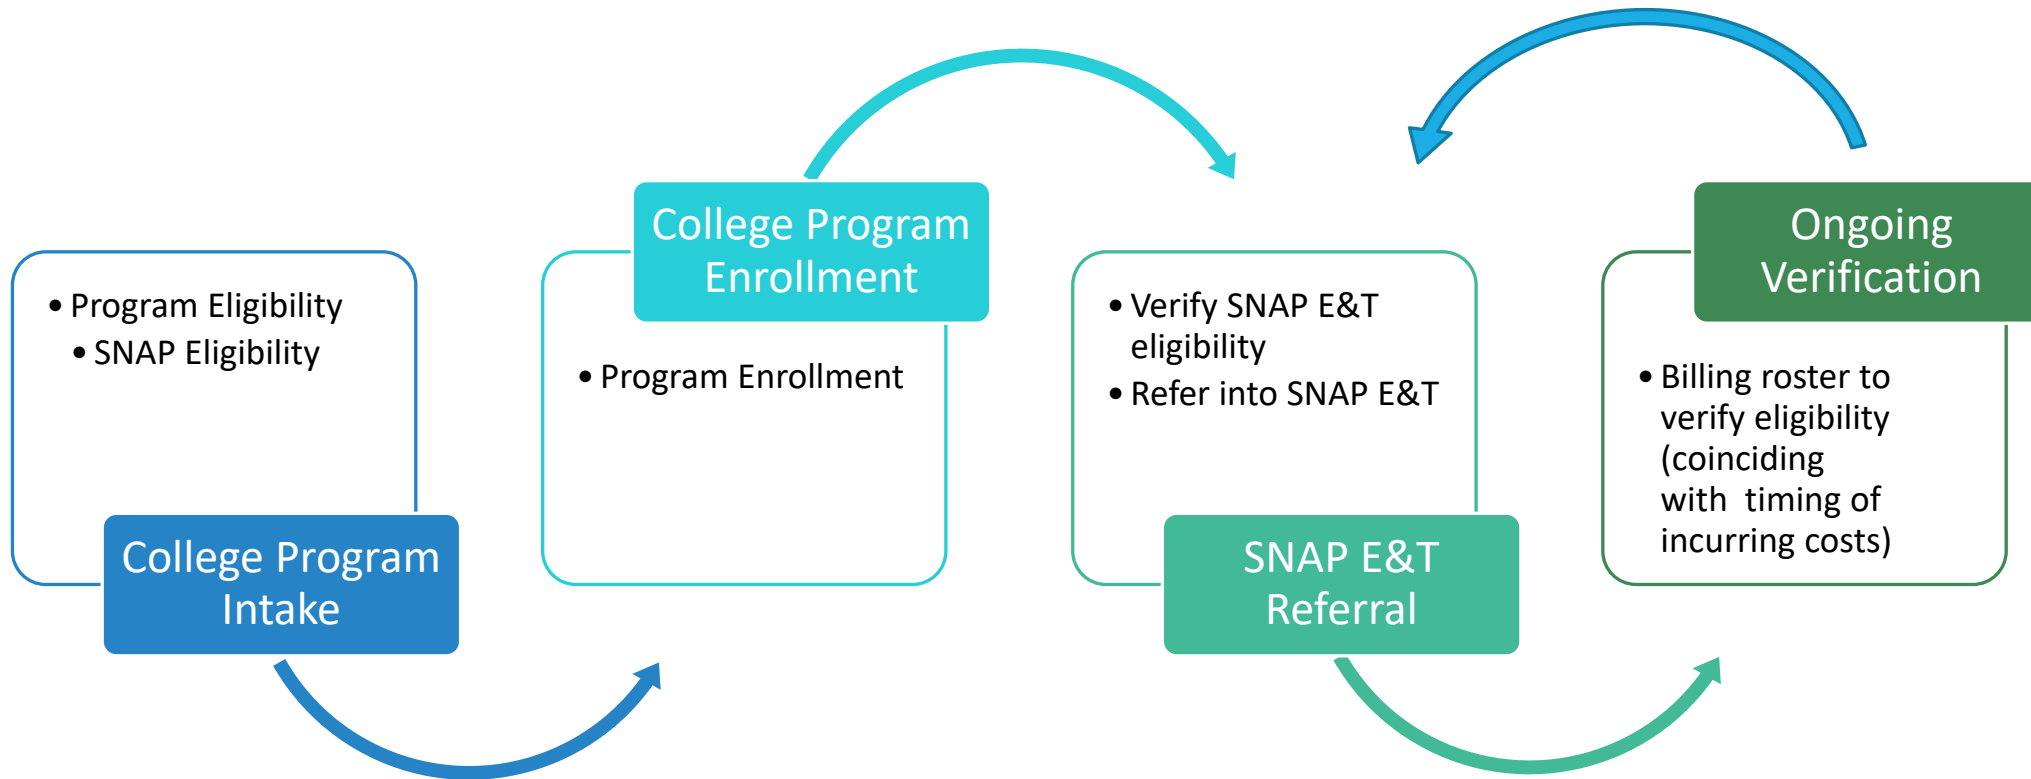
• Program Eligibility
• SNAP Eligibility

College Program Intake

College Program Enrollment

• Program Enrollment

• Verify SNAP E&T eligibility
• Refer into SNAP E&T

SNAP E&T Referral

Ongoing Verification

• Billing roster to verify eligibility (coinciding with timing of incurring costs)